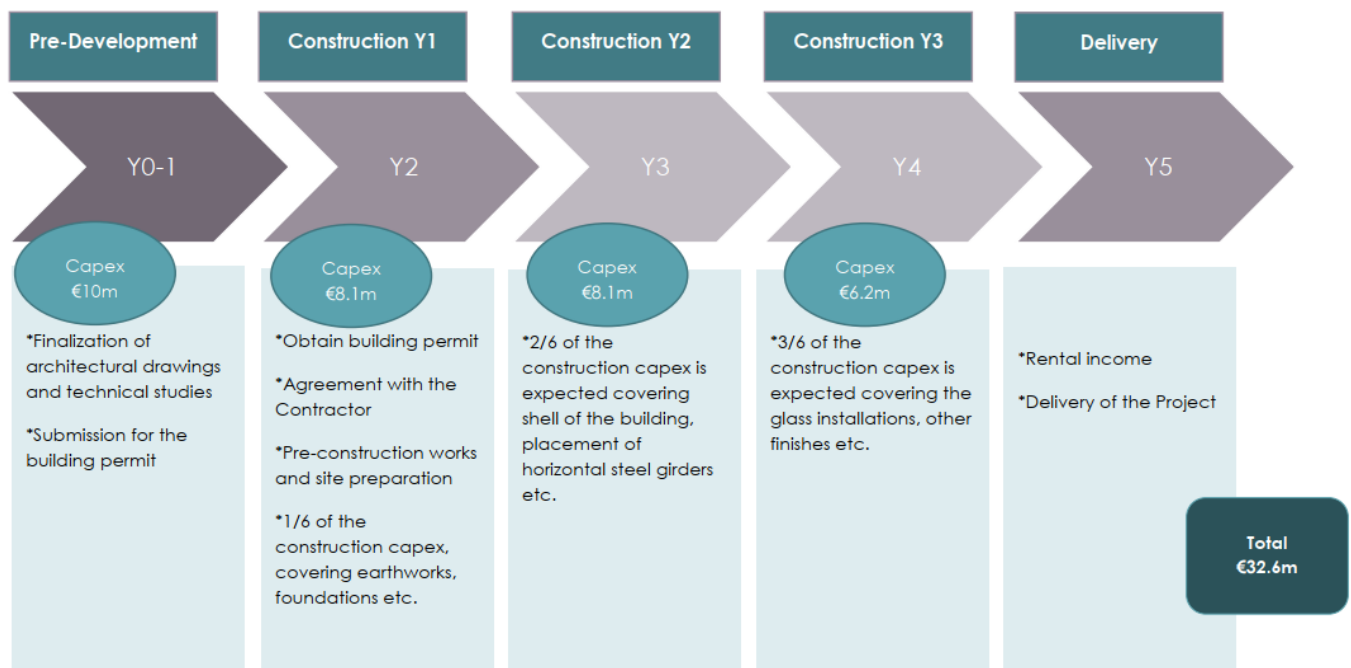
Pre-Development

Y0-1

Capex
€10m

*Finalization of architectural drawings and technical studies

*Submission for the building permit

Construction Y1

Y2

Capex
€8.1m

*Obtain building permit

*Agreement with the Contractor

*Pre-construction works and site preparation

*1/6 of the construction capex, covering earthworks, foundations etc.

Construction Y2

Y3

Capex
€8.1m

*2/6 of the construction capex is expected covering shell of the building, placement of horizontal steel girders etc.

Construction Y3

Y4

Capex
€6.2m

*3/6 of the construction capex is expected covering the glass installations, other finishes etc.

Delivery

Y5

*Rental income

*Delivery of the Project

Total
€32.6m